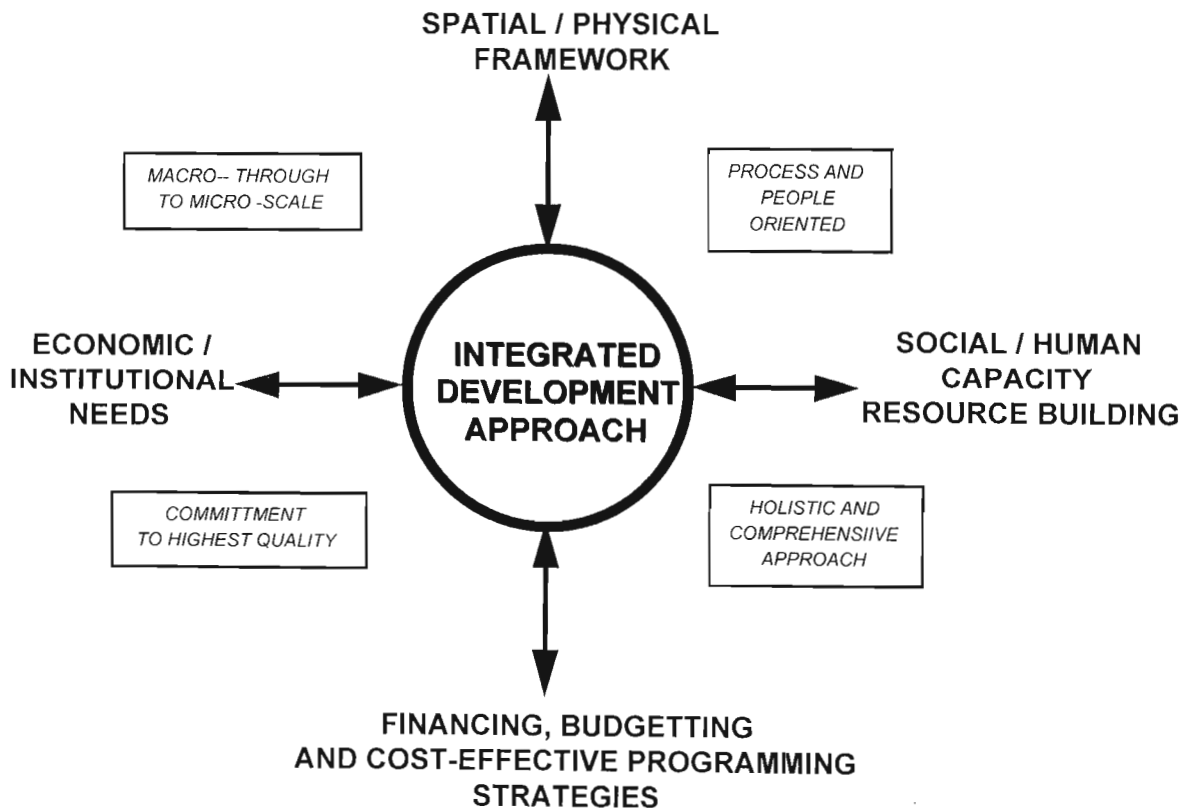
SPATIAL / PHYSICAL FRAMEWORK

MACRO-- THROUGH TO MICRO -SCALE

PROCESS AND PEOPLE ORIENTED

ECONOMIC / INSTITUTIONAL NEEDS

INTEGRATED DEVELOPMENT APPROACH

SOCIAL / HUMAN CAPACITY RESOURCE BUILDING

COMMITTMENT TO HIGHEST QUALITY

HOLISTIC AND COMPREHENSIIVE APPROACH

FINANCING, BUDGETTING AND COST-EFFECTIVE PROGRAMMING STRATEGIES